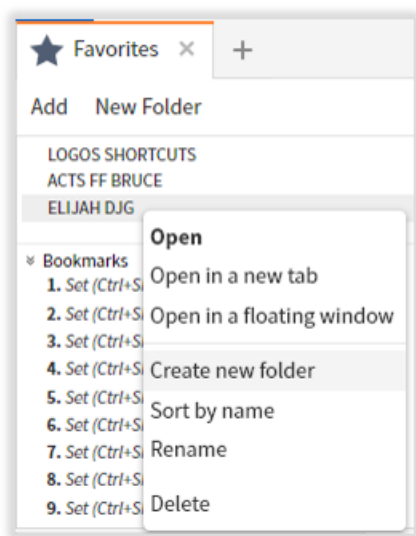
Favorites ×  +

Add   New Folder

LOGOS SHORTCUTS
ACTS FF BRUCE
ELIJAH DJG

Bookmarks
1. Set (Ctrl+S
2. Set (Ctrl+S
3. Set (Ctrl+S
4. Set (Ctrl+S
5. Set (Ctrl+S
6. Set (Ctrl+S
7. Set (Ctrl+S
8. Set (Ctrl+S
9. Set (Ctrl+S

Open
Open in a new tab
Open in a floating window
Create new folder
Sort by name
Rename
Delete